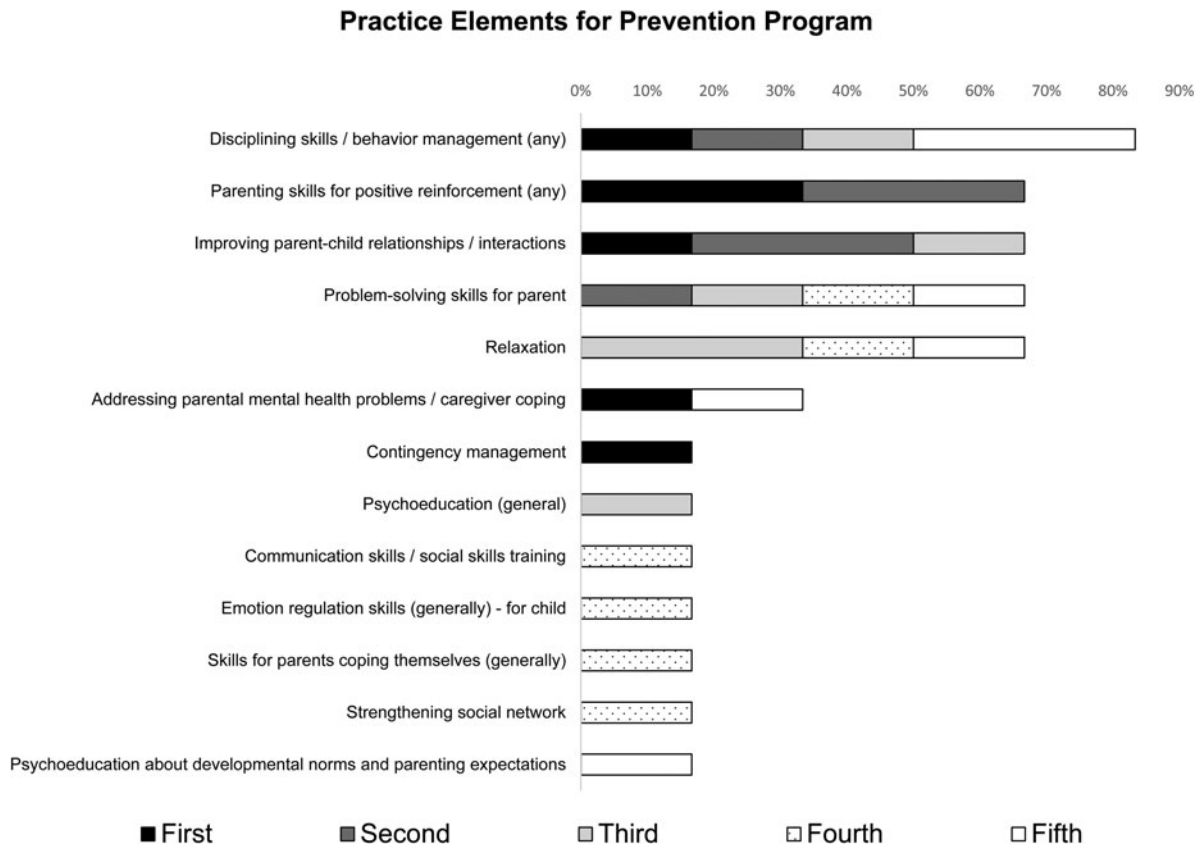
Practice Elements for Prevention Program

0% 10% 20% 30% 40% 50% 60% 70% 80% 90%

Disciplining skills / behavior management (any)

Parenting skills for positive reinforcement (any)

Improving parent-child relationships / interactions

Problem-solving skills for parent

Relaxation

Addressing parental mental health problems / caregiver coping

Contingency management

Psychoeducation (general)

Communication skills / social skills training

Emotion regulation skills (generally) - for child

Skills for parents coping themselves (generally)

Strengthening social network

Psychoeducation about developmental norms and parenting expectations

First Second Third Fourth Fifth